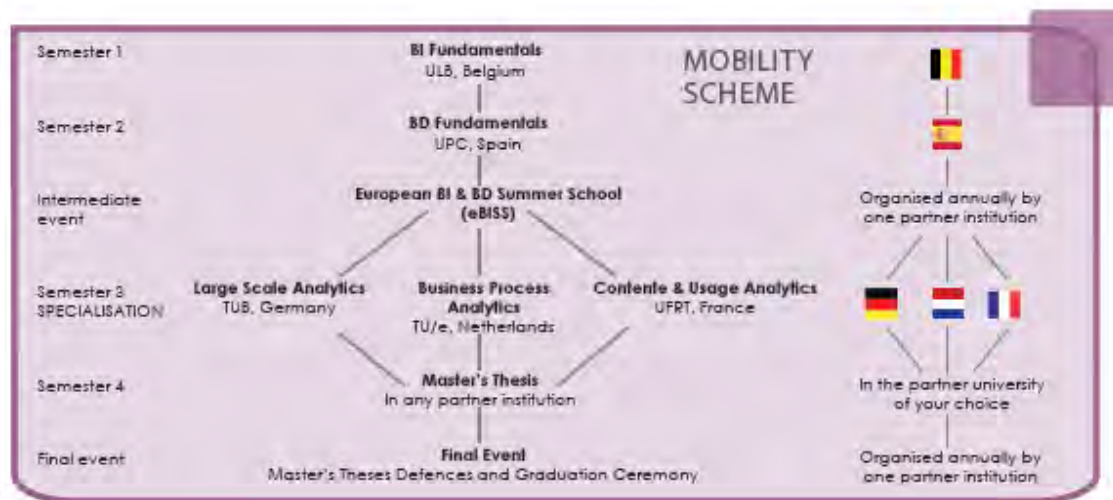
MOBILITY SCHEME

Semester 1
BI Fundamentals
ULB, Belgium

Semester 2
BD Fundamentals
UPC, Spain

Intermediate event
European BI & BD Summer School (eBISS)
Organised annually by one partner institution

Semester 3 SPECIALISATION
Large Scale Analytics
TUB, Germany
Business Process Analytics
TU/e, Netherlands
Contente & Usage Analytics
UFRT, France

Semester 4
Master's Thesis
In any partner institution
In the partner university of your choice

Final event
Final Event
Master's Theses Defences and Graduation Ceremony
Organised annually by one partner institution